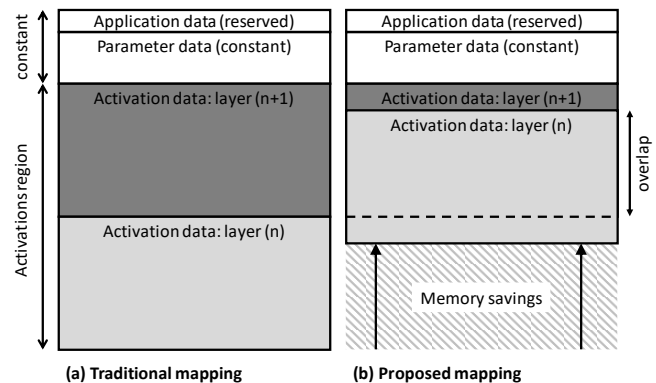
constant

Activations region

Application data (reserved)

Parameter data (constant)

Activation data: layer (n+1)

Activation data: layer (n)

(a) Traditional mapping

Application data (reserved)

Parameter data (constant)

Activation data: layer (n+1)

Activation data: layer (n)

overlap

Memory savings

(b) Proposed mapping